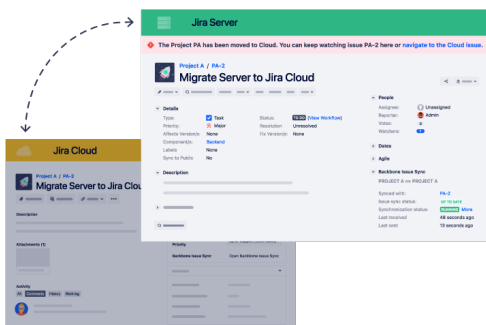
Jira Server

The Project PA has been moved to Cloud. You can keep watching issue PA-2 here or navigate to the Cloud issue.

Project A / PA-2

Migrate Server to Jira Cloud

Details

Type: Task
Priority: Major
Affects Version/s: None
Component/s: Backend
Labels: None
Sync to Public: No

Status: TO DO (View Workflow)
Resolution: Unresolved
Fix Version/s: None

Description

People

Assignee: Unassigned
Reporter: Admin
Votes: 0
Watchers: 1

Dates

Agile

Backbone Issue Sync

PROJECT A ⇔ PROJECT A

Synced with: PA-2
Issue sync status: UP TO DATE
Synchronization status: More
Last received: 48 seconds ago
Last sent: 13 seconds ago

Jira Cloud

Project A / PA-2

Migrate Server to Jira Cloud

Description

Attachments (1)

Activity

All Comments History Worklog

Priority

Backbone Issue Sync Open Backbone Issue Sync